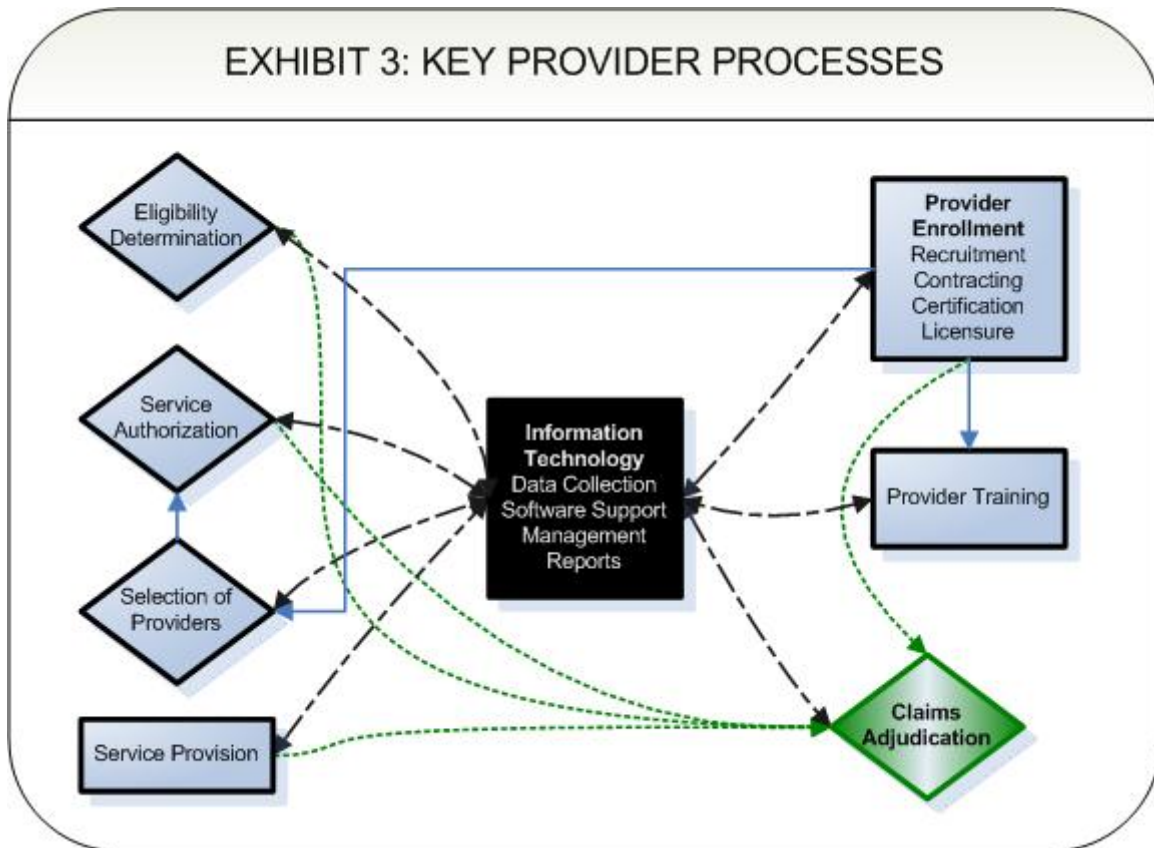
EXHIBIT 3: KEY PROVIDER PROCESSES

Eligibility Determination

Provider Enrollment
Recruitment
Contracting
Certification
Licensure

Service Authorization

Information Technology
Data Collection
Software Support
Management Reports

Provider Training

Selection of Providers

Service Provision

Claims Adjudication